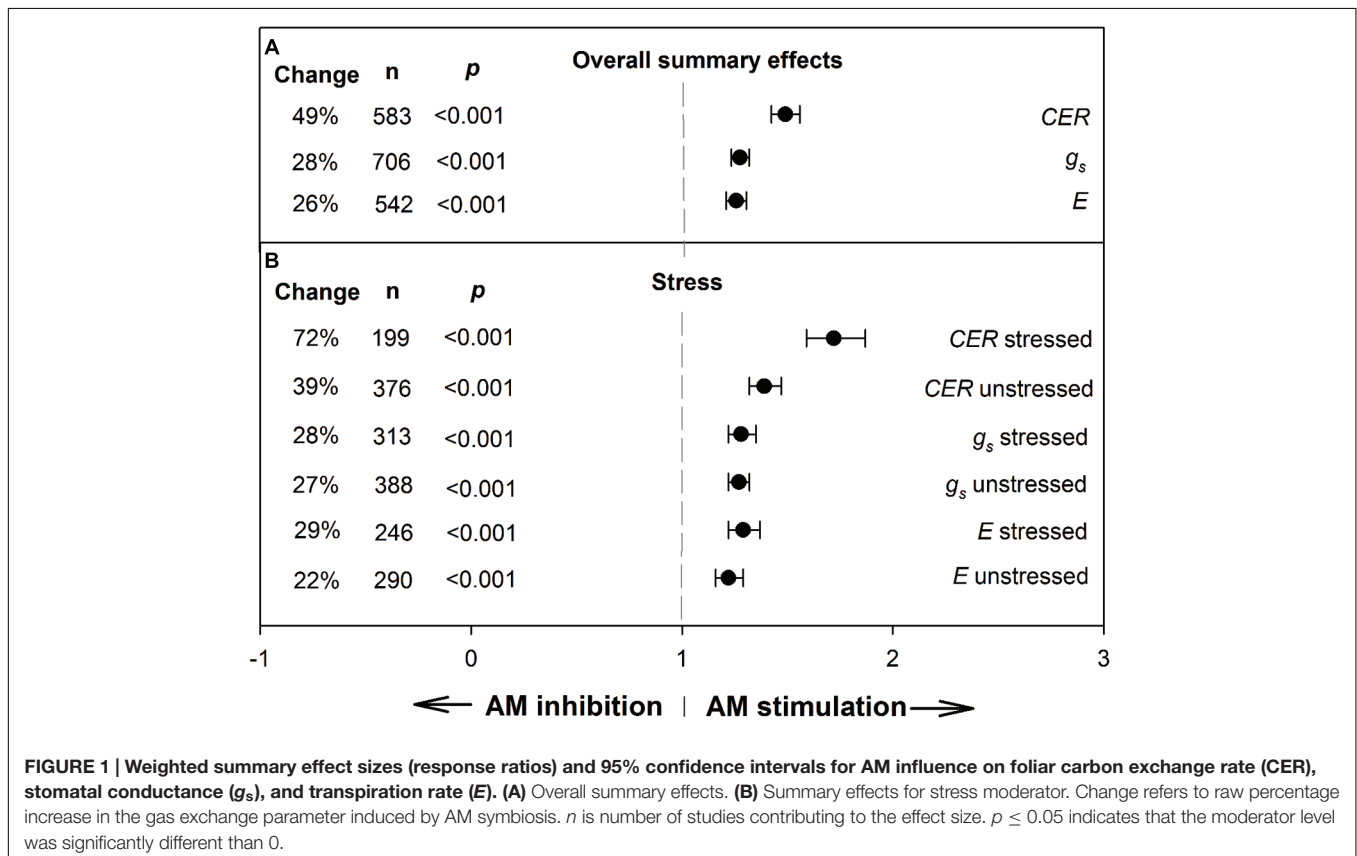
A

| Change | n | p | Overall summary effects | |
|---|---|---|---|---|
| 49% | 583 | <0.001 | | *CER* |
| 28% | 706 | <0.001 | | $g_s$ |
| 26% | 542 | <0.001 | | *E* |

B

| Change | n | p | Stress | |
|---|---|---|---|---|
| 72% | 199 | <0.001 | | *CER* stressed |
| 39% | 376 | <0.001 | | *CER* unstressed |
| 28% | 313 | <0.001 | | $g_s$ stressed |
| 27% | 388 | <0.001 | | $g_s$ unstressed |
| 29% | 246 | <0.001 | | *E* stressed |
| 22% | 290 | <0.001 | | *E* unstressed |

-1 0 1 2 3

← AM inhibition | AM stimulation →

**FIGURE 1 | Weighted summary effect sizes (response ratios) and 95% confidence intervals for AM influence on foliar carbon exchange rate (CER), stomatal conductance ($g_s$), and transpiration rate (*E*). (A)** Overall summary effects. **(B)** Summary effects for stress moderator. Change refers to raw percentage increase in the gas exchange parameter induced by AM symbiosis. *n* is number of studies contributing to the effect size. $p \leq 0.05$ indicates that the moderator level was significantly different than 0.